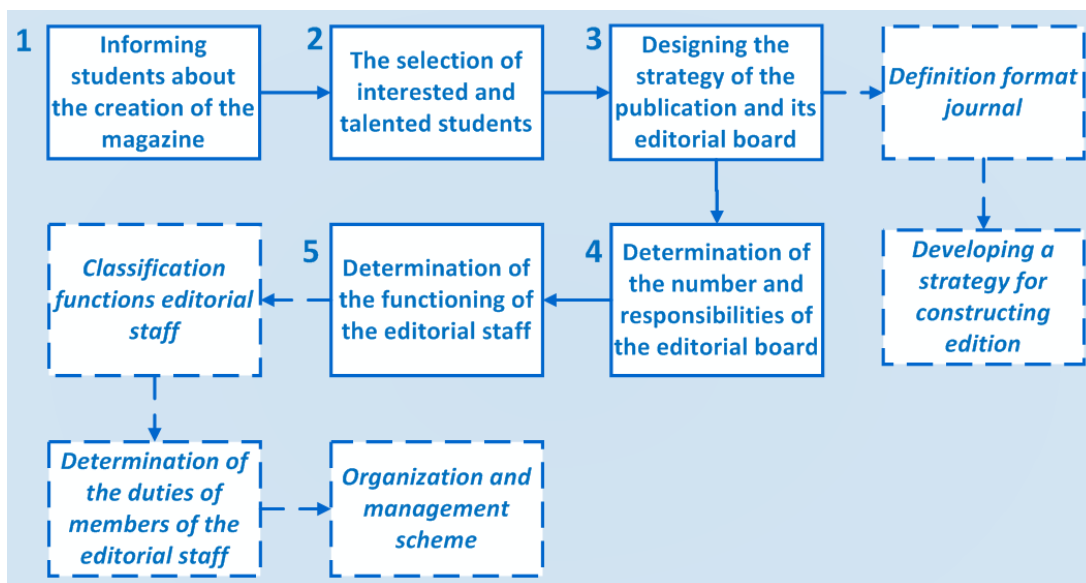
1 Informing students about the creation of the magazine

2 The selection of interested and talented students

3 Designing the strategy of the publication and its editorial board

Definition format journal

Developing a strategy for constructing edition

4 Determination of the number and responsibilities of the editorial board

5 Determination of the functioning of the editorial staff

Classification functions editorial staff

Determination of the duties of members of the editorial staff

Organization and management scheme